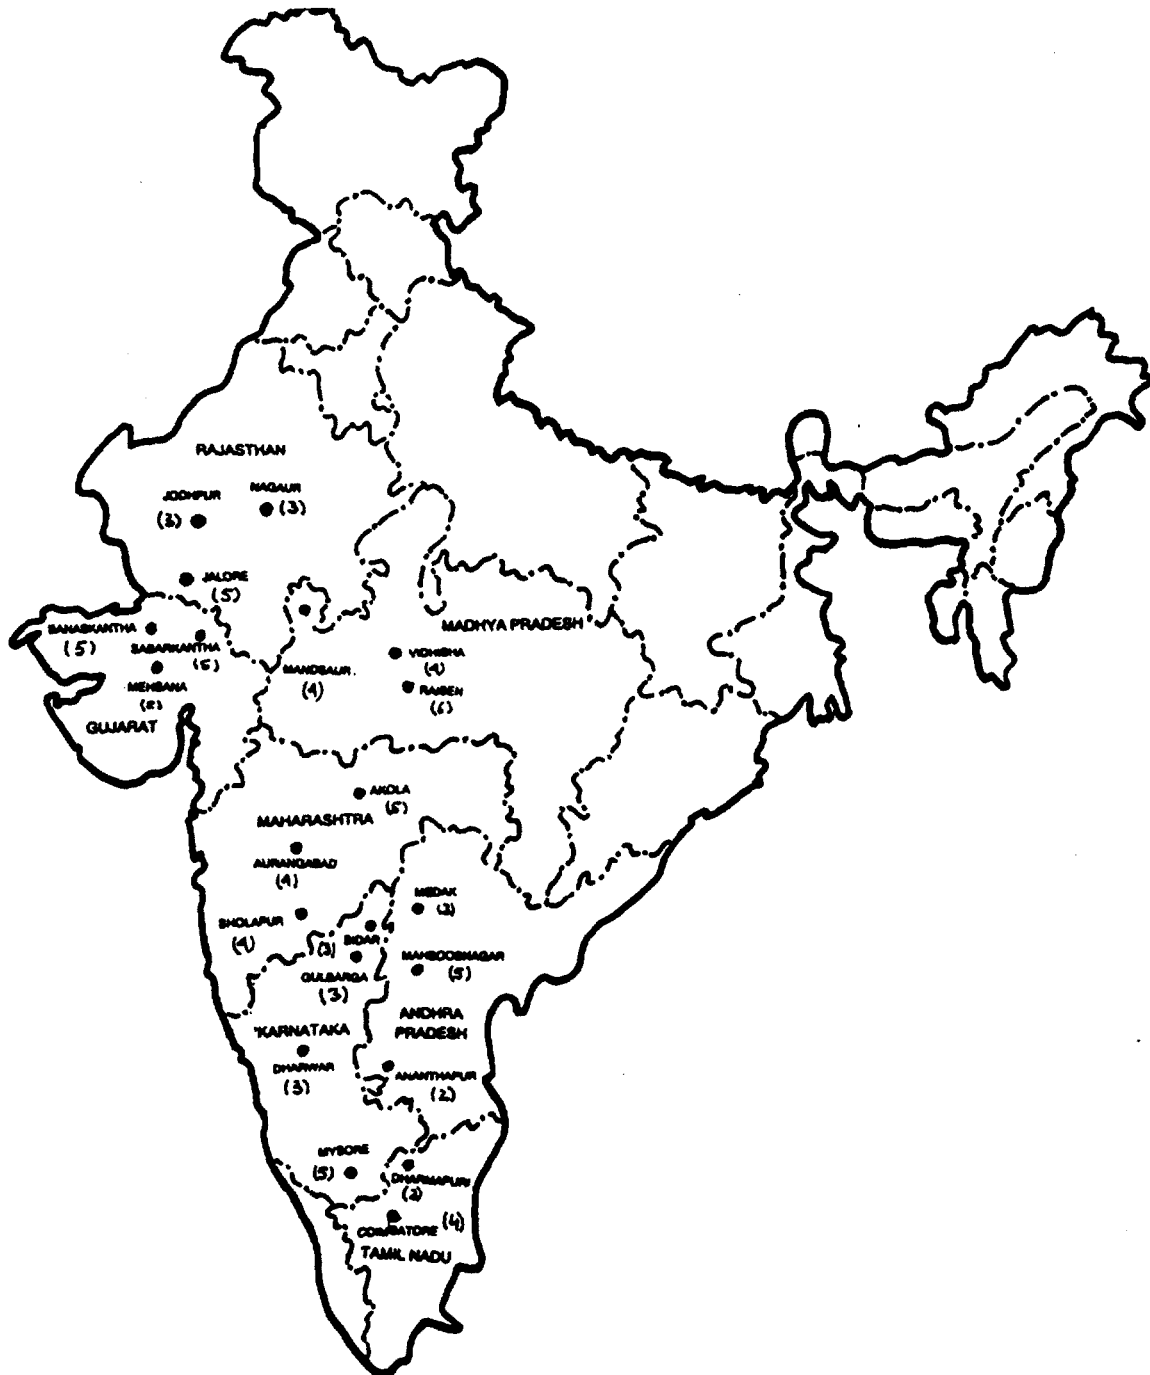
RAJASTHAN

JODHPUR
(3)

NAGAUR
(3)

JALORE
(5)

BANASKANTHA
(5)

SABARKANTHA
(5)

MEHSANA
(2)

GUJARAT

MADHYA PRADESH

MANDSAUR
(4)

VIDHISHA
(4)

RAISEN
(6)

AKOLA
(5)

MAHARASHTRA

AURANGABAD
(4)

MEDAK
(3)

SHOLAPUR
(4)

(3)
BIDAR

MAHBOOBNAGAR
(5)

GULBARGA
(3)

ANDHRA PRADESH

KARNATAKA

DHARWAR
(3)

ANANTHAPUR
(2)

MYSORE
(5)

DHARMAPURI
(3)

COIMBATORE
(4)

TAMIL NADU